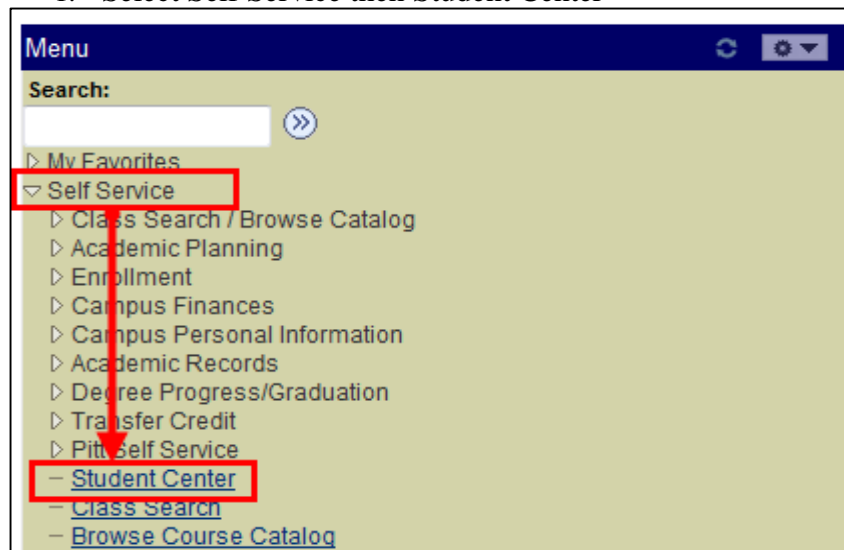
1. Select Self Service then Student Center

Menu

Search:

▷ My Favorites
▽ Self Service
▷ Class Search / Browse Catalog
▷ Academic Planning
▷ Enrollment
▷ Campus Finances
▷ Campus Personal Information
▷ Academic Records
▷ Degree Progress/Graduation
▷ Transfer Credit
▷ Pitt Self Service
– Student Center
– Class Search
– Browse Course Catalog